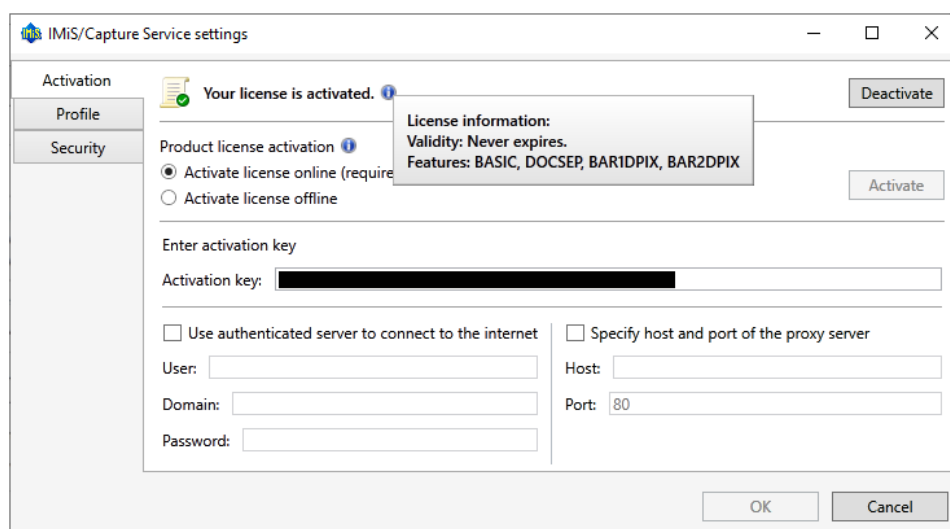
IMiS/Capture Service settings

Activation
Profile
Security

Your license is activated.

License information:
Validity: Never expires.
Features: BASIC, DOCSEP, BAR1DPIX, BAR2DPIX

Deactivate

Product license activation
Activate license online (require
Activate license offline

Activate

Enter activation key
Activation key:

Use authenticated server to connect to the internet
User:
Domain:
Password:

Specify host and port of the proxy server
Host:
Port: 80

OK
Cancel